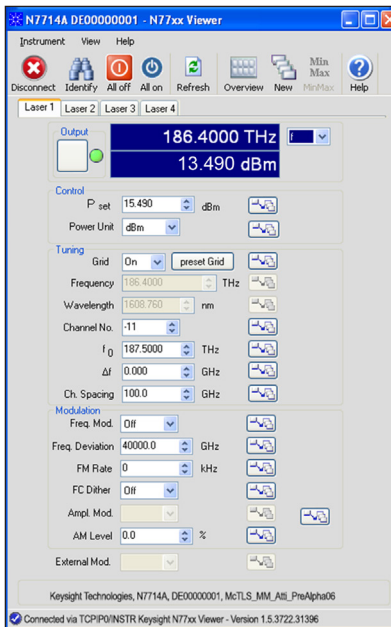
N7714A DE00000001 - N77xx Viewer

Instrument View Help

Disconnect Identify All off All on Refresh Overview New MinMax Help

Laser 1 Laser 2 Laser 3 Laser 4

Output

186.4000 THz

13.490 dBm

f

Control

P set 15.490 dBm

Power Unit dBm

Tuning

Grid On preset Grid

Frequency 186.4000 THz

Wavelength 1608.760 nm

Channel No. -11

f 0 187.5000 THz

Δf 0.000 GHz

Ch. Spacing 100.0 GHz

Modulation

Freq. Mod. Off

Freq. Deviation 40000.0 GHz

FM Rate 0 kHz

FC Dither Off

Ampl. Mod.

AM Level 0.0 %

External Mod.

Keysight Technologies, N7714A, DE0000001, McTLS_MM_Atti_PreAlpha06

Connected via TCPIP0/INSTR Keysight N77xx Viewer - Version 1.5.3722.31396